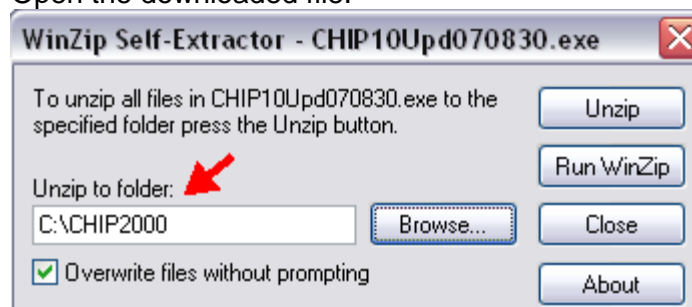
Open the downloaded file.

WinZip Self-Extractor - CHIP10Upd070830.exe

To unzip all files in CHIP10Upd070830.exe to the specified folder press the Unzip button.

Unzip to folder:

C:\CHIP2000

Browse...

Overwrite files without prompting

Unzip

Run WinZip

Close

About